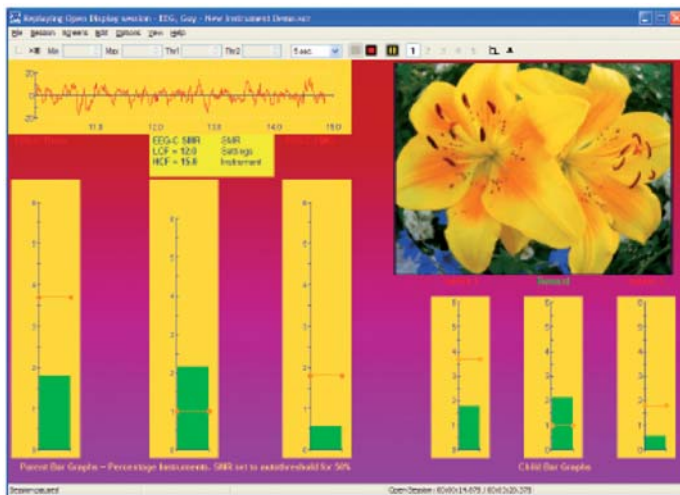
Replaying Open Display session - EEG, Guy - New Instrument Demo.scr

File Session Screens Edit Options View Help

Min Max Thr1 Thr2 5 sec. 1 2 3 4 5

20

-20

11.0 12.0 13.0 14.0 15.0

EEG-C SMR SMR
LCF = 12.0 Settings
HCF = 15.0 Instrument

6 5 4 3 2 1 0

6 5 4 3 2 1 0

6 5 4 3 2 1 0

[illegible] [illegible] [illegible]

6 5 4 3 2 1 0

6 5 4 3 2 1 0

6 5 4 3 2 1 0

Parent Bar Graphs – Percentage Instruments. SMR set to autothreshold for 50%

Child Bar Graphs

Session paused

Open Session : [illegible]